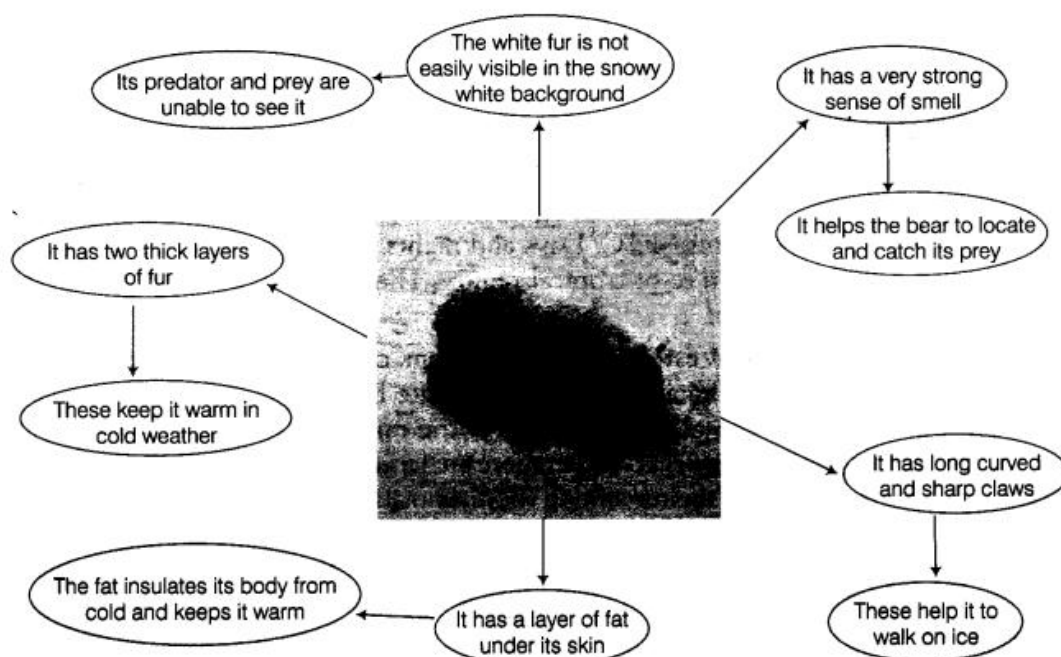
The white fur is not easily visible in the snowy white background

Its predator and prey are unable to see it

It has a very strong sense of smell

It helps the bear to locate and catch its prey

It has two thick layers of fur

These keep it warm in cold weather

It has long curved and sharp claws

These help it to walk on ice

It has a layer of fat under its skin

The fat insulates its body from cold and keeps it warm